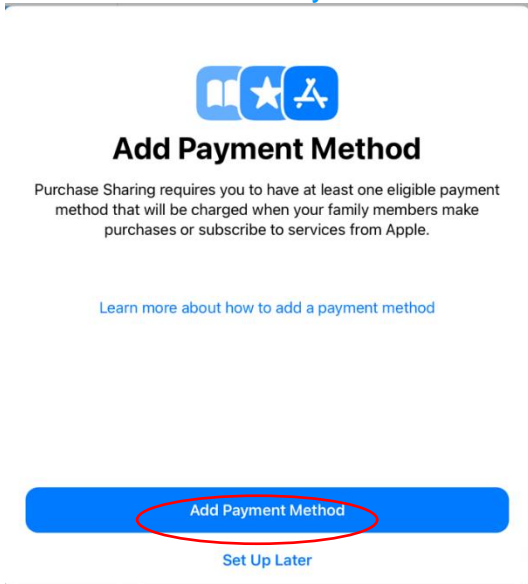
Add Payment Method

Purchase Sharing requires you to have at least one eligible payment method that will be charged when your family members make purchases or subscribe to services from Apple.

Learn more about how to add a payment method

Add Payment Method

Set Up Later